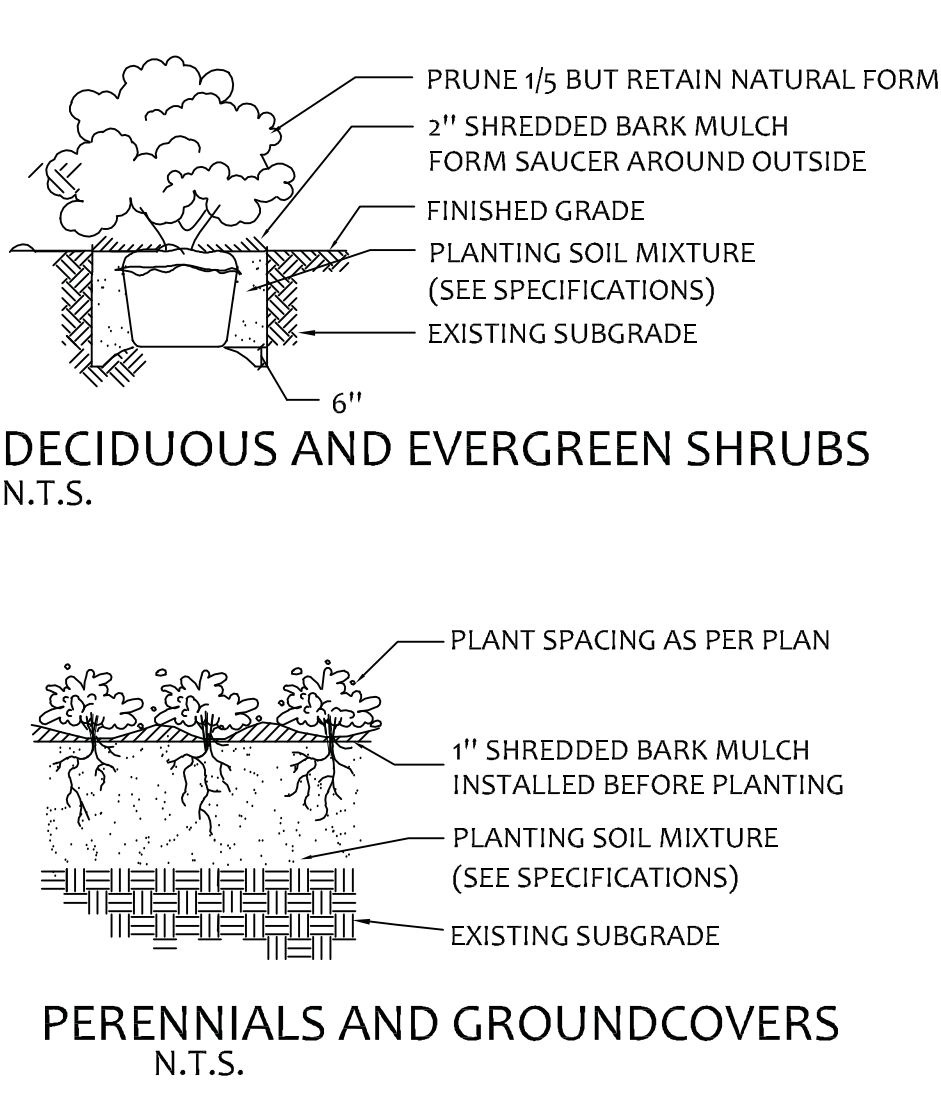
PRUNE 1/5 BUT RETAIN NATURAL FORM
2" SHREDDED BARK MULCH
FORM SAUCER AROUND OUTSIDE
FINISHED GRADE
PLANTING SOIL MIXTURE
(SEE SPECIFICATIONS)
EXISTING SUBGRADE
6"

DECIDUOUS AND EVERGREEN SHRUBS
N.T.S.

PLANT SPACING AS PER PLAN
1" SHREDDED BARK MULCH
INSTALLED BEFORE PLANTING
PLANTING SOIL MIXTURE
(SEE SPECIFICATIONS)
EXISTING SUBGRADE

PERENNIALS AND GROUNDCOVERS
N.T.S.